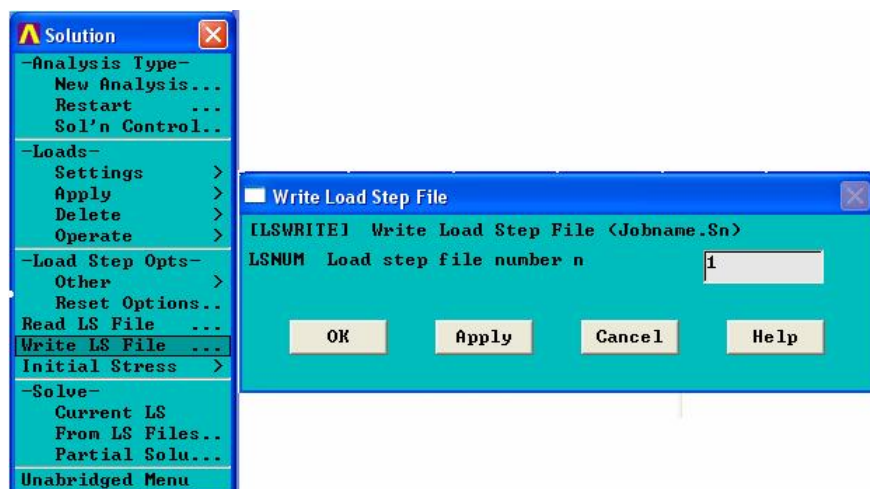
Solution
-Analysis Type-
New Analysis...
Restart ...
Sol'n Control..
-Loads-
Settings >
Apply >
Delete >
Operate >
-Load Step Opts-
Other >
Reset Options..
Read LS File ...
Write LS File ...
Initial Stress >
-Solve-
Current LS
From LS Files..
Partial Solu...
Unabridged Menu

Write Load Step File
[LSWRITE] Write Load Step File (Jobname.Sn)
LSNUM Load step file number n 1
OK Apply Cancel Help